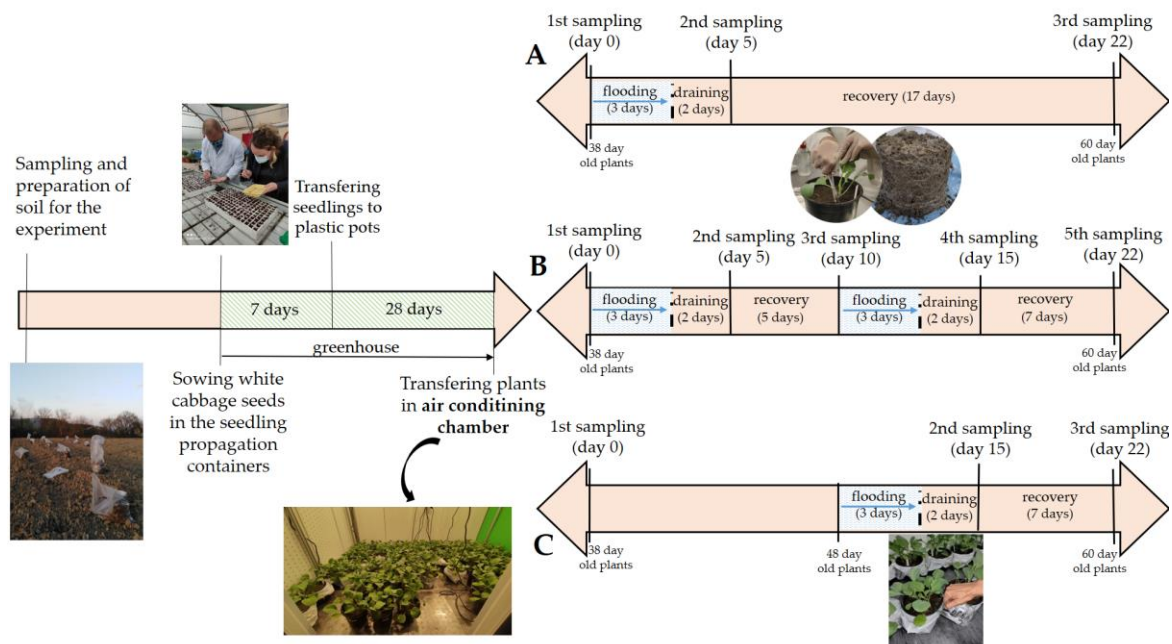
Sampling and preparation of soil for the experiment

Transfering seedlings to plastic pots

7 days

28 days

greenhouse

Sowing white cabbage seeds in the seedling propagation containers

Transfering plants in **air conditioning chamber**

A

1st sampling (day 0)

2nd sampling (day 5)

3rd sampling (day 22)

flooding (3 days)

draining (2 days)

recovery (17 days)

38 day old plants

60 day old plants

B

1st sampling (day 0)

2nd sampling (day 5)

3rd sampling (day 10)

4th sampling (day 15)

5th sampling (day 22)

flooding (3 days)

draining (2 days)

recovery (5 days)

flooding (3 days)

draining (2 days)

recovery (7 days)

38 day old plants

60 day old plants

C

1st sampling (day 0)

2nd sampling (day 15)

3rd sampling (day 22)

flooding (3 days)

draining (2 days)

recovery (7 days)

38 day old plants

48 day old plants

60 day old plants